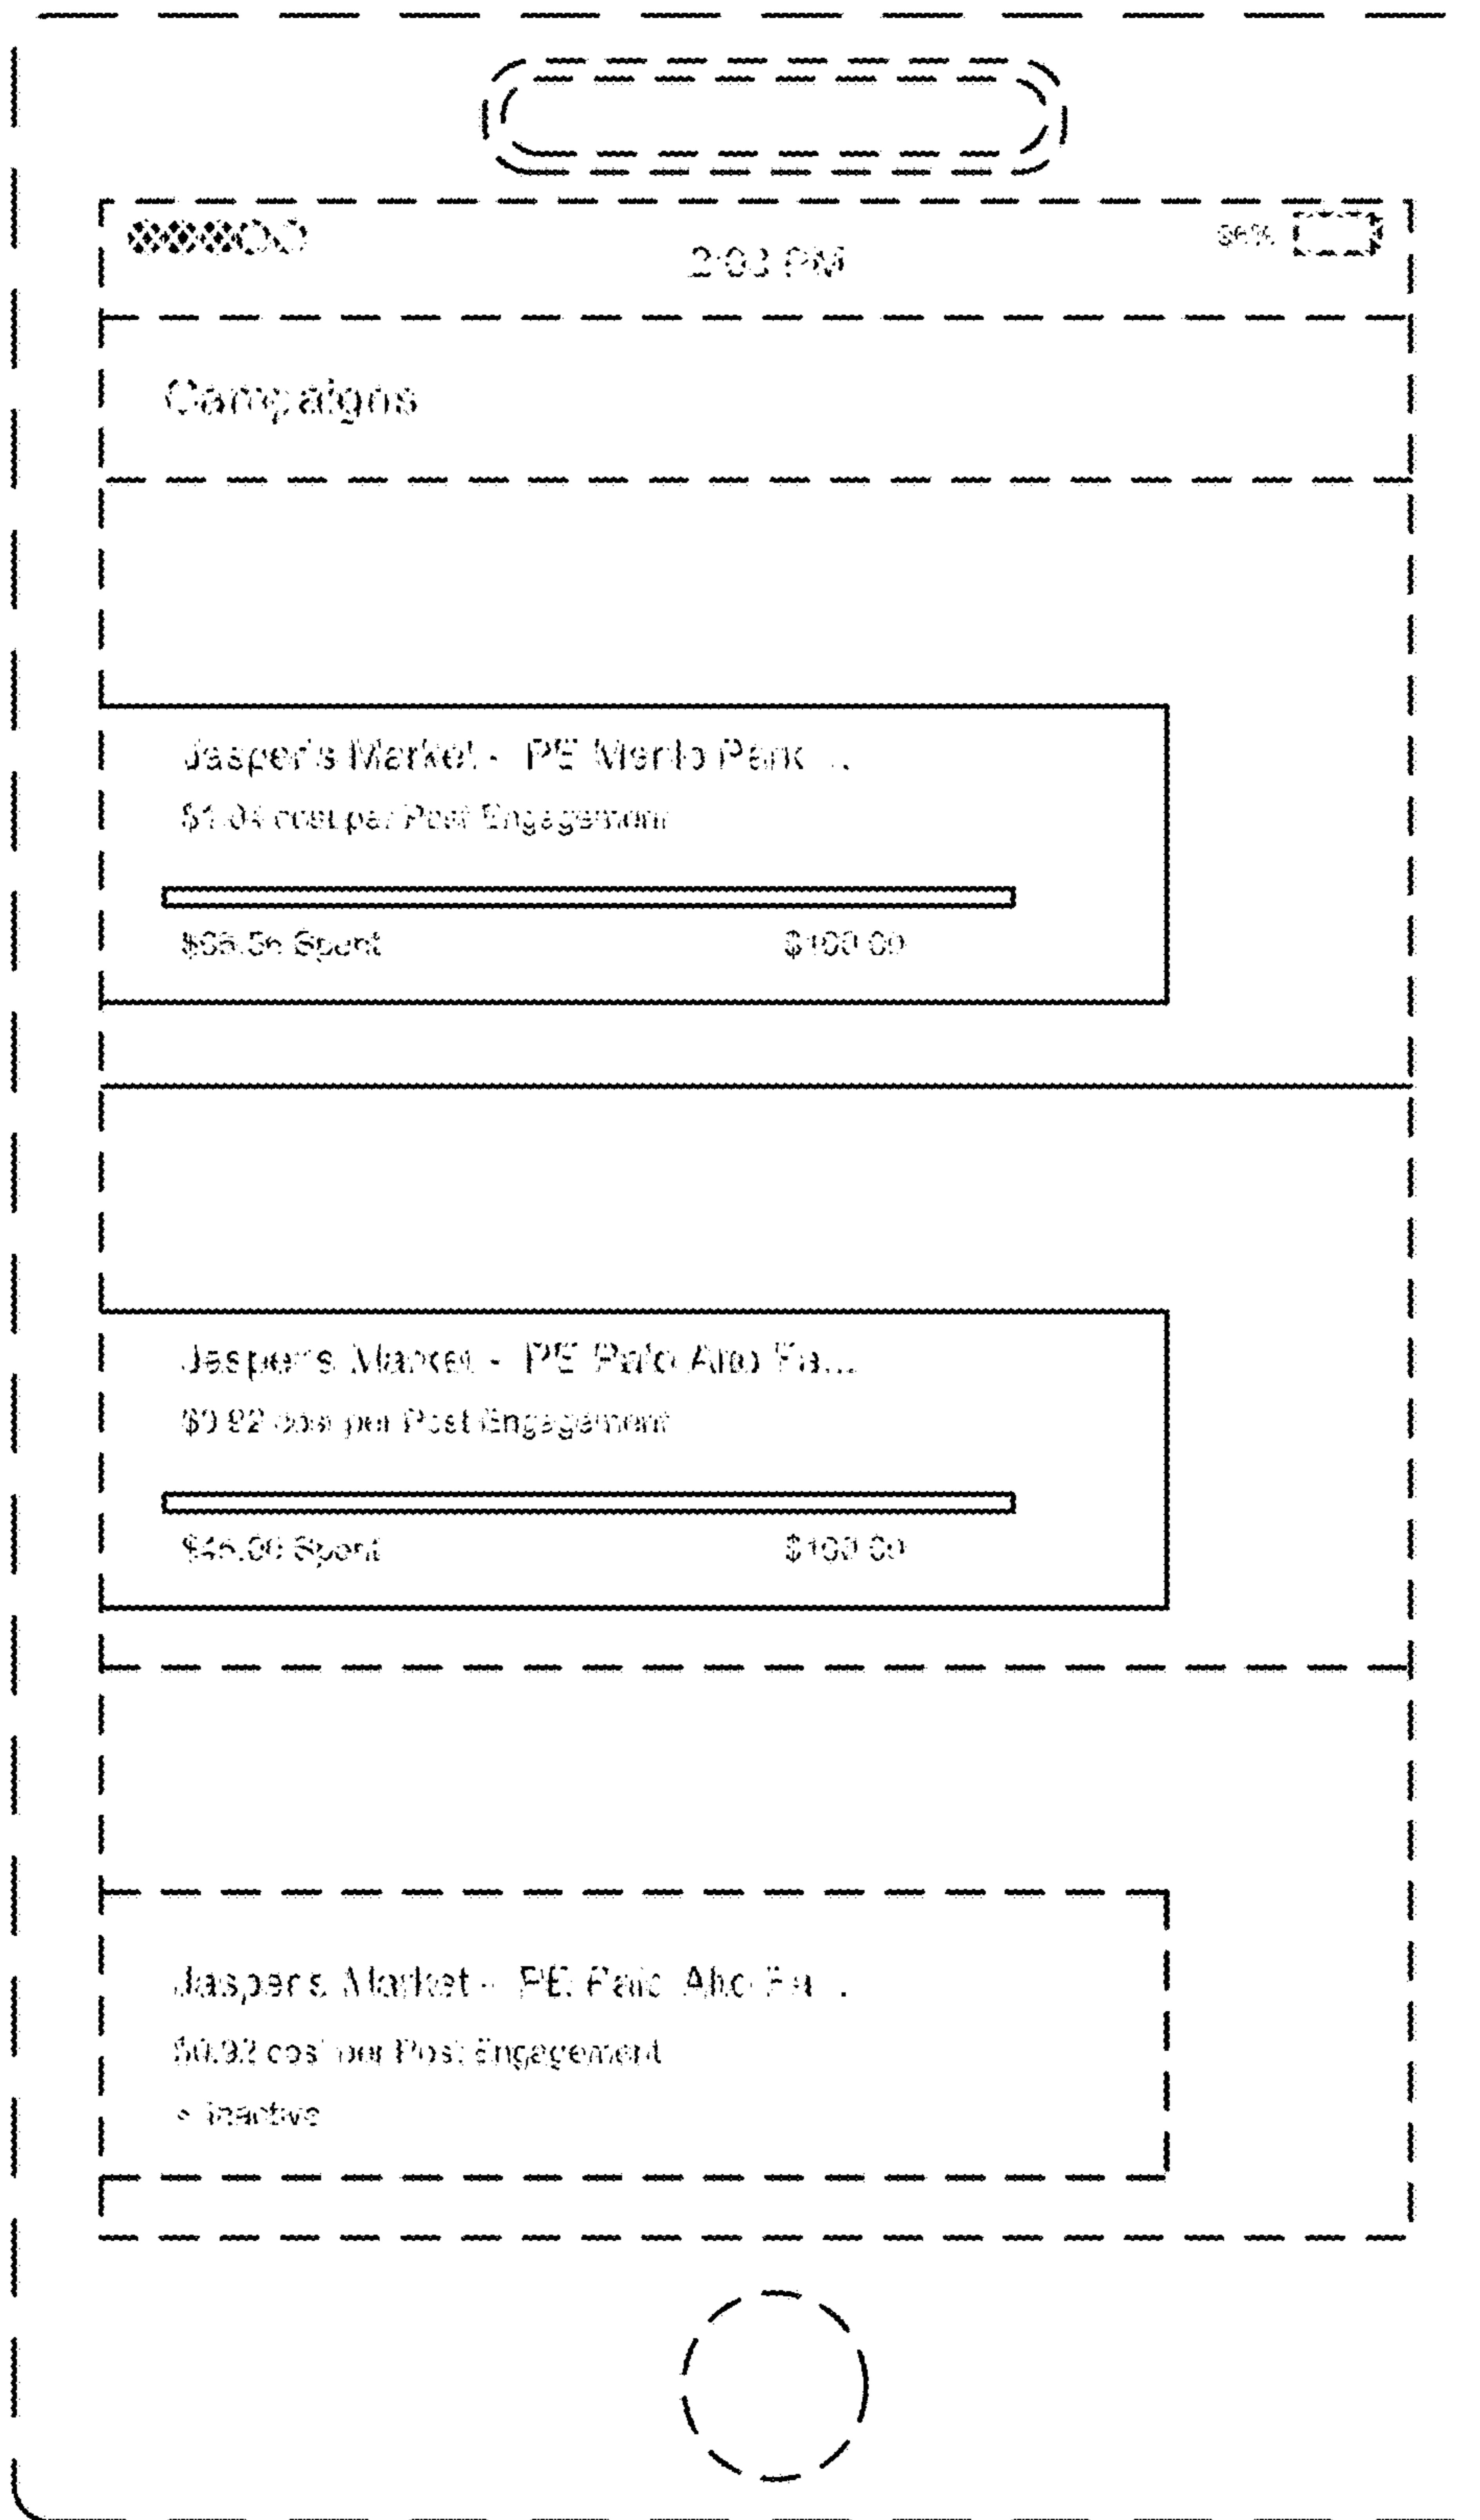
●●●●○○

2:03 PM

96%

Campaigns

Jasper's Market - PE Menlo Park ...

$1.04 cost per Post Engagement

$55.56 Spent

$100.00

Jasper's Market - PE Palo Alto Fa...

$0.92 cost per Post Engagement

$45.06 Spent

$100.00

Jasper's Market - PE Palo Alto Fa...

$0.92 cost per Post Engagement

• Inactive